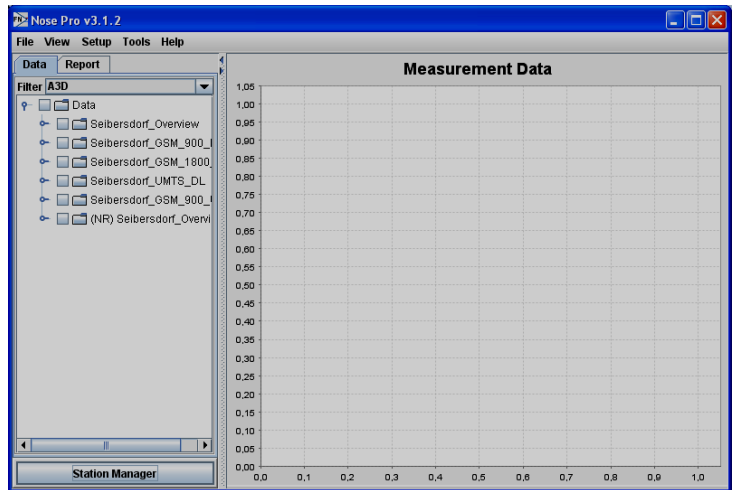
Nose Pro v3.1.2

File View Setup Tools Help

Data Report

Filter A3D

Data
Seibersdorf_Overview
Seibersdorf_GSM_900_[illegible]
Seibersdorf_GSM_1800_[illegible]
Seibersdorf_UMTS_DL
Seibersdorf_GSM_900_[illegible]
(NR) Seibersdorf_Overvi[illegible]

Station Manager

Measurement Data

1,05
1,00
0,95
0,90
0,85
0,80
0,75
0,70
0,65
0,60
0,55
0,50
0,45
0,40
0,35
0,30
0,25
0,20
0,15
0,10
0,05
0,00

0,0 0,1 0,2 0,3 0,4 0,5 0,6 0,7 0,8 0,9 1,0